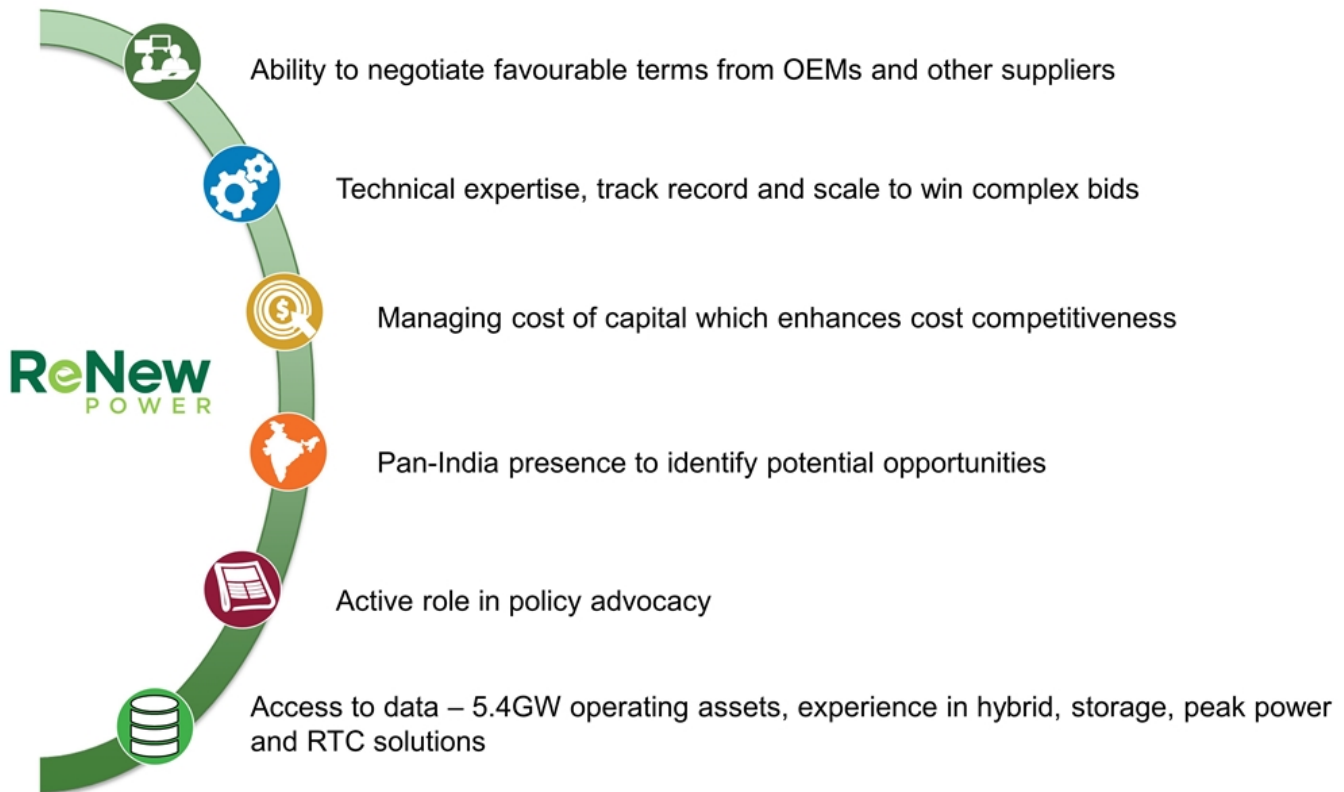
ReNew POWER

Ability to negotiate favourable terms from OEMs and other suppliers

Technical expertise, track record and scale to win complex bids

Managing cost of capital which enhances cost competitiveness

Pan-India presence to identify potential opportunities

Active role in policy advocacy

Access to data – 5.4GW operating assets, experience in hybrid, storage, peak power and RTC solutions